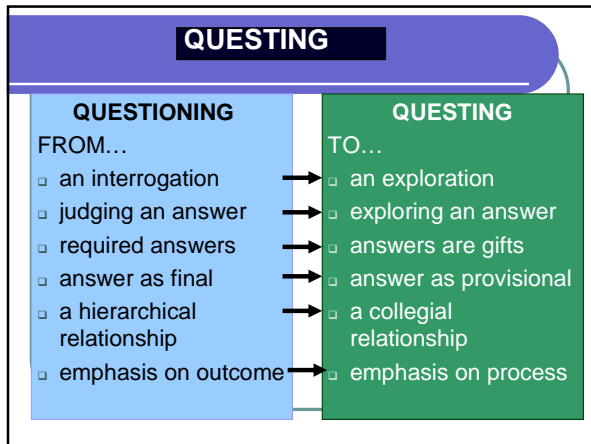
QUESTING

QUESTIONING
FROM…
- an interrogation
- judging an answer
- required answers
- answer as final
- a hierarchical relationship
- emphasis on outcome

QUESTING
TO…
- an exploration
- exploring an answer
- answers are gifts
- answer as provisional
- a collegial relationship
- emphasis on process